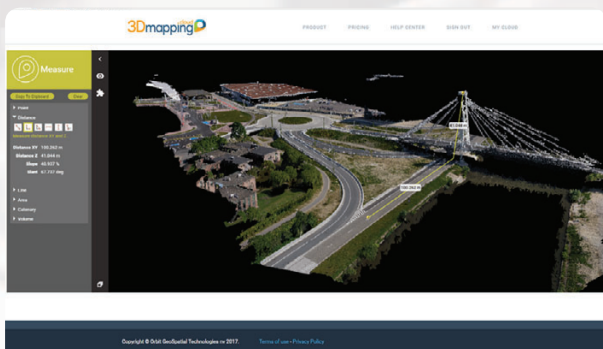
3Dmapping

PRODUCT PRICING HELP CENTER SIGN OUT MY CLOUD

Measure

Copy To Clipboard Clear

Point

Distance

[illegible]

Distance XY 130.262 m

Distance Z 41.884 m

Slope 40.637 %

Intnl 47.707 deg

Line

Area

Category

Volume

45.884 m

130.262 m

Copyright © Orbit GeoSpatial Technologies nv 2017. Terms of use - Privacy Policy